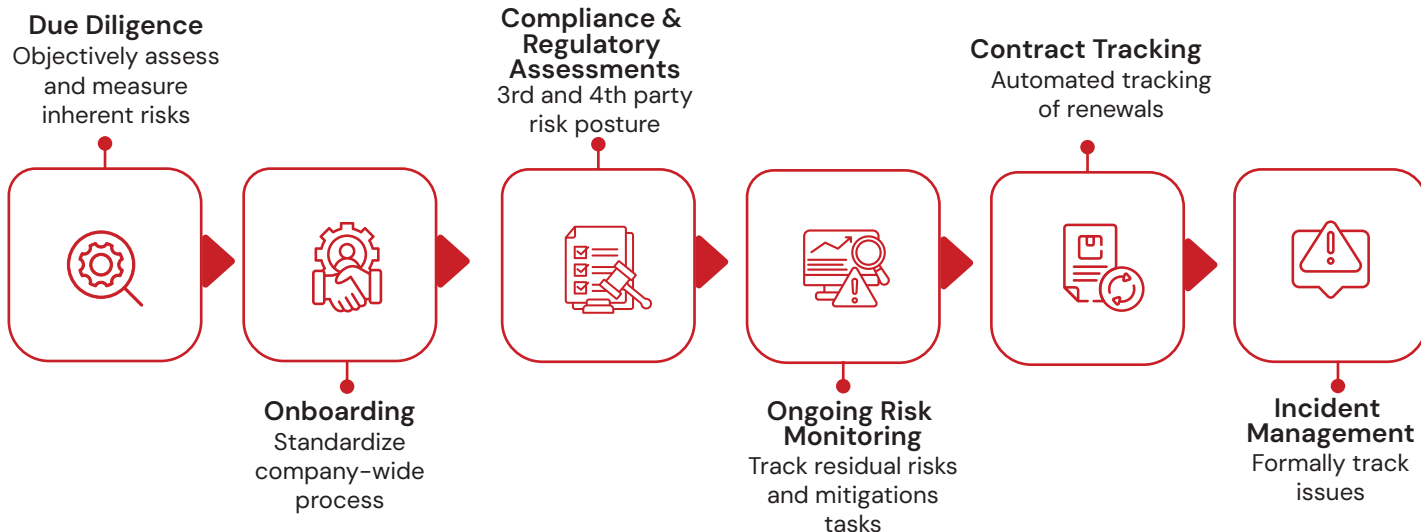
Due Diligence
Objectively assess and measure inherent risks

Onboarding
Standardize company-wide process

Compliance & Regulatory Assessments
3rd and 4th party risk posture

Ongoing Risk Monitoring
Track residual risks and mitigations tasks

Contract Tracking
Automated tracking of renewals

Incident Management
Formally track issues